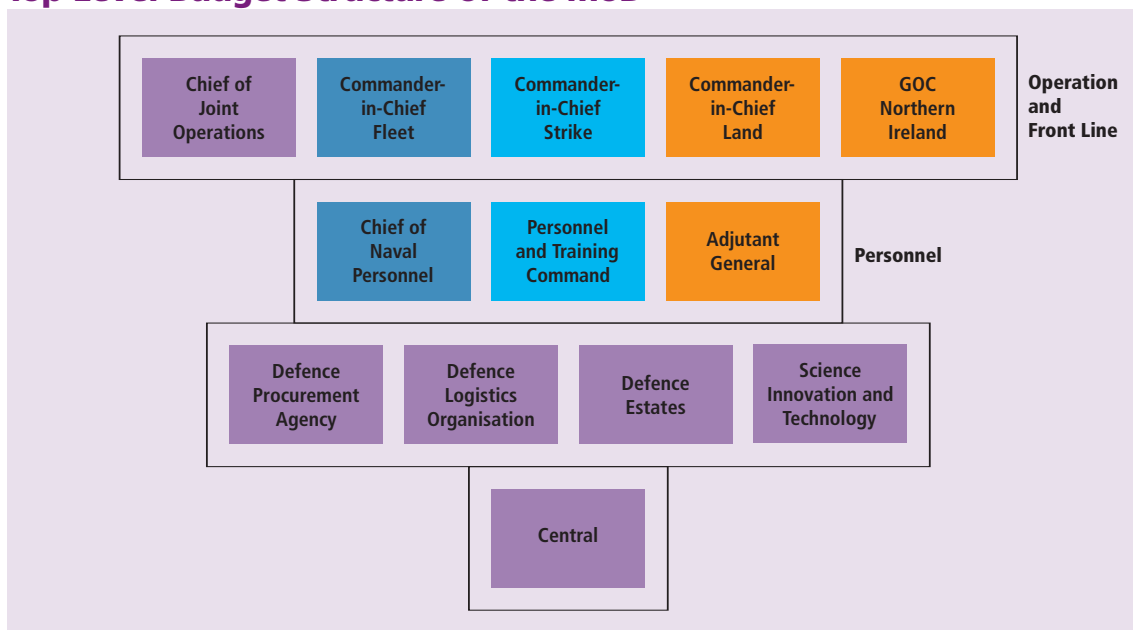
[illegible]

Chief of Joint Operations

Commander-in-Chief Fleet

Commander-in-Chief Strike

Commander-in-Chief Land

GOC Northern Ireland

Operation and Front Line

Chief of Naval Personnel

Personnel and Training Command

Adjutant General

Personnel

Defence Procurement Agency

Defence Logistics Organisation

Defence Estates

Science Innovation and Technology

Central